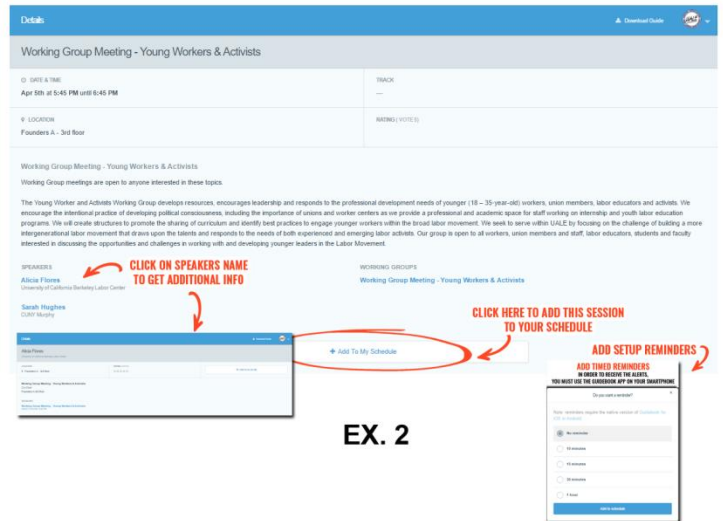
Details

Download Guide

Working Group Meeting - Young Workers & Activists

DATE & TIME

Apr 5th at 5:45 PM until 6:45 PM

TRACK

—

LOCATION

Founders A - 3rd floor

RATING (VOTES)

Working Group Meeting - Young Workers & Activists

Working Group meetings are open to anyone interested in these topics.

The Young Worker and Activists Working Group develops resources, encourages leadership and responds to the professional development needs of younger (18 – 35-year-old) workers, union members, labor educators and activists. We encourage the intentional practice of developing political consciousness, including the importance of unions and worker centers as we provide a professional and academic space for staff working on internship and youth labor education programs. We will create structures to promote the sharing of curriculum and identify best practices to engage younger workers within the broad labor movement. We seek to serve within UALE by focusing on the challenge of building a more intergenerational labor movement that draws upon the talents and responds to the needs of both experienced and emerging labor activists. Our group is open to all workers, union members and staff, labor educators, students and faculty interested in discussing the opportunities and challenges in working with and developing younger leaders in the Labor Movement.

SPEAKERS

CLICK ON SPEAKERS NAME TO GET ADDITIONAL INFO

Alicia Flores
University of California Berkeley Labor Center

Sarah Hughes
CUNY Murphy

WORKING GROUPS

Working Group Meeting - Young Workers & Activists

CLICK HERE TO ADD THIS SESSION TO YOUR SCHEDULE

+ Add To My Schedule

ADD SETUP REMINDERS

ADD TIMED REMINDERS
IN ORDER TO RECEIVE THE ALERTS, YOU MUST USE THE GUIDEBOOK APP ON YOUR SMARTPHONE

Alicia Flores

Working Group Meeting - Young Workers & Activists

Working Group Meeting - Young Workers & Activists

EX. 2

Do you want a reminder?

No reminder

10 minutes

15 minutes

30 minutes

1 hour

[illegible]